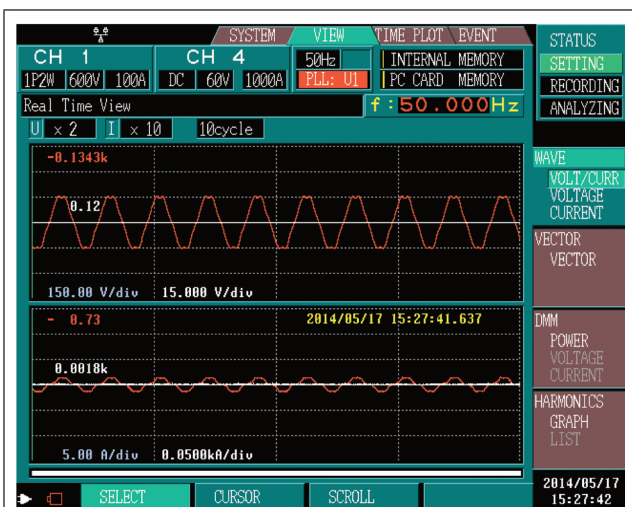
SYSTEM VIEW TIME PLOT EVENT STATUS
CH 1 CH 4 50Hz INTERNAL MEMORY SETTING
1P2W 600V 100A DC 60V 1000A PLL: U1 PC CARD MEMORY RECORDING
Real Time View f: 50.000Hz ANALYZING
U x 2 I x 10 10cycle

-0.1343k
0.12
150.00 V/div 15.000 V/div

- 0.73 2014/05/17 15:27:41.637
0.0018k
5.00 A/div 0.0500kA/div

WAVE
VOLT/CURR
VOLTAGE
CURRENT
VECTOR
VECTOR
DMM
POWER
VOLTAGE
CURRENT
HARMONICS
GRAPH
LIST

SELECT CURSOR SCROLL
2014/05/17
15:27:42